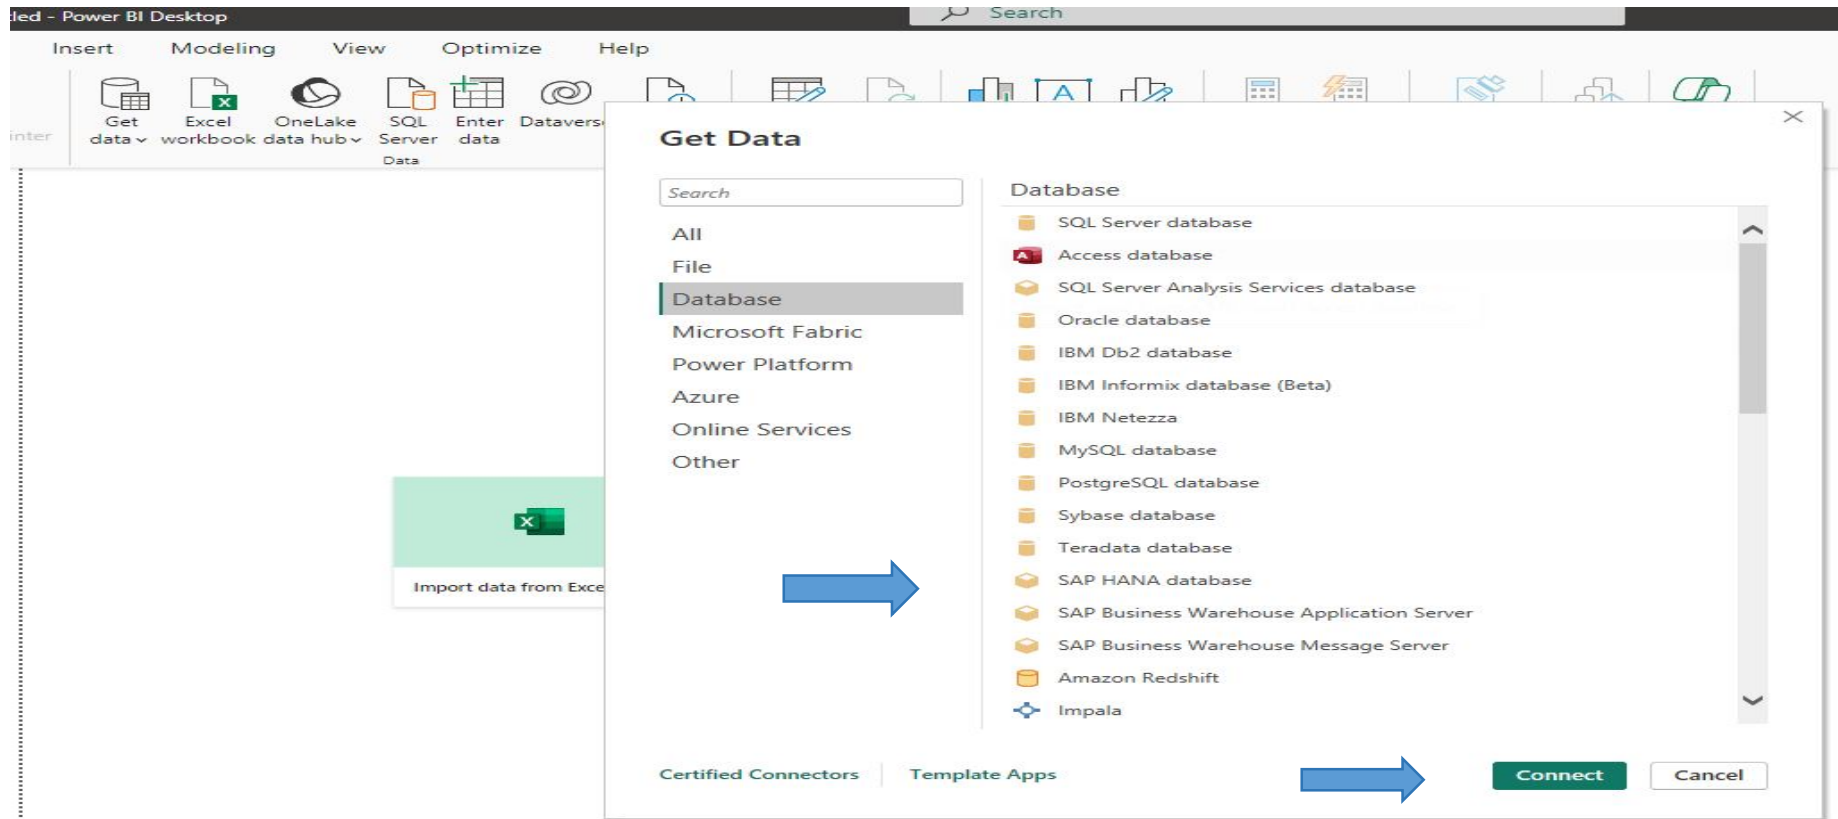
led - Power BI Desktop

Search

Insert Modeling View Optimize Help

inter

Get data

Excel workbook

OneLake data hub

SQL Server

Enter data

Datavers

Data

Import data from Exce

Get Data

Search

All

File

Database

Microsoft Fabric

Power Platform

Azure

Online Services

Other

Database

SQL Server database

Access database

SQL Server Analysis Services database

Oracle database

IBM Db2 database

IBM Informix database (Beta)

IBM Netezza

MySQL database

PostgreSQL database

Sybase database

Teradata database

SAP HANA database

SAP Business Warehouse Application Server

SAP Business Warehouse Message Server

Amazon Redshift

Impala

Certified Connectors

Template Apps

Connect

Cancel